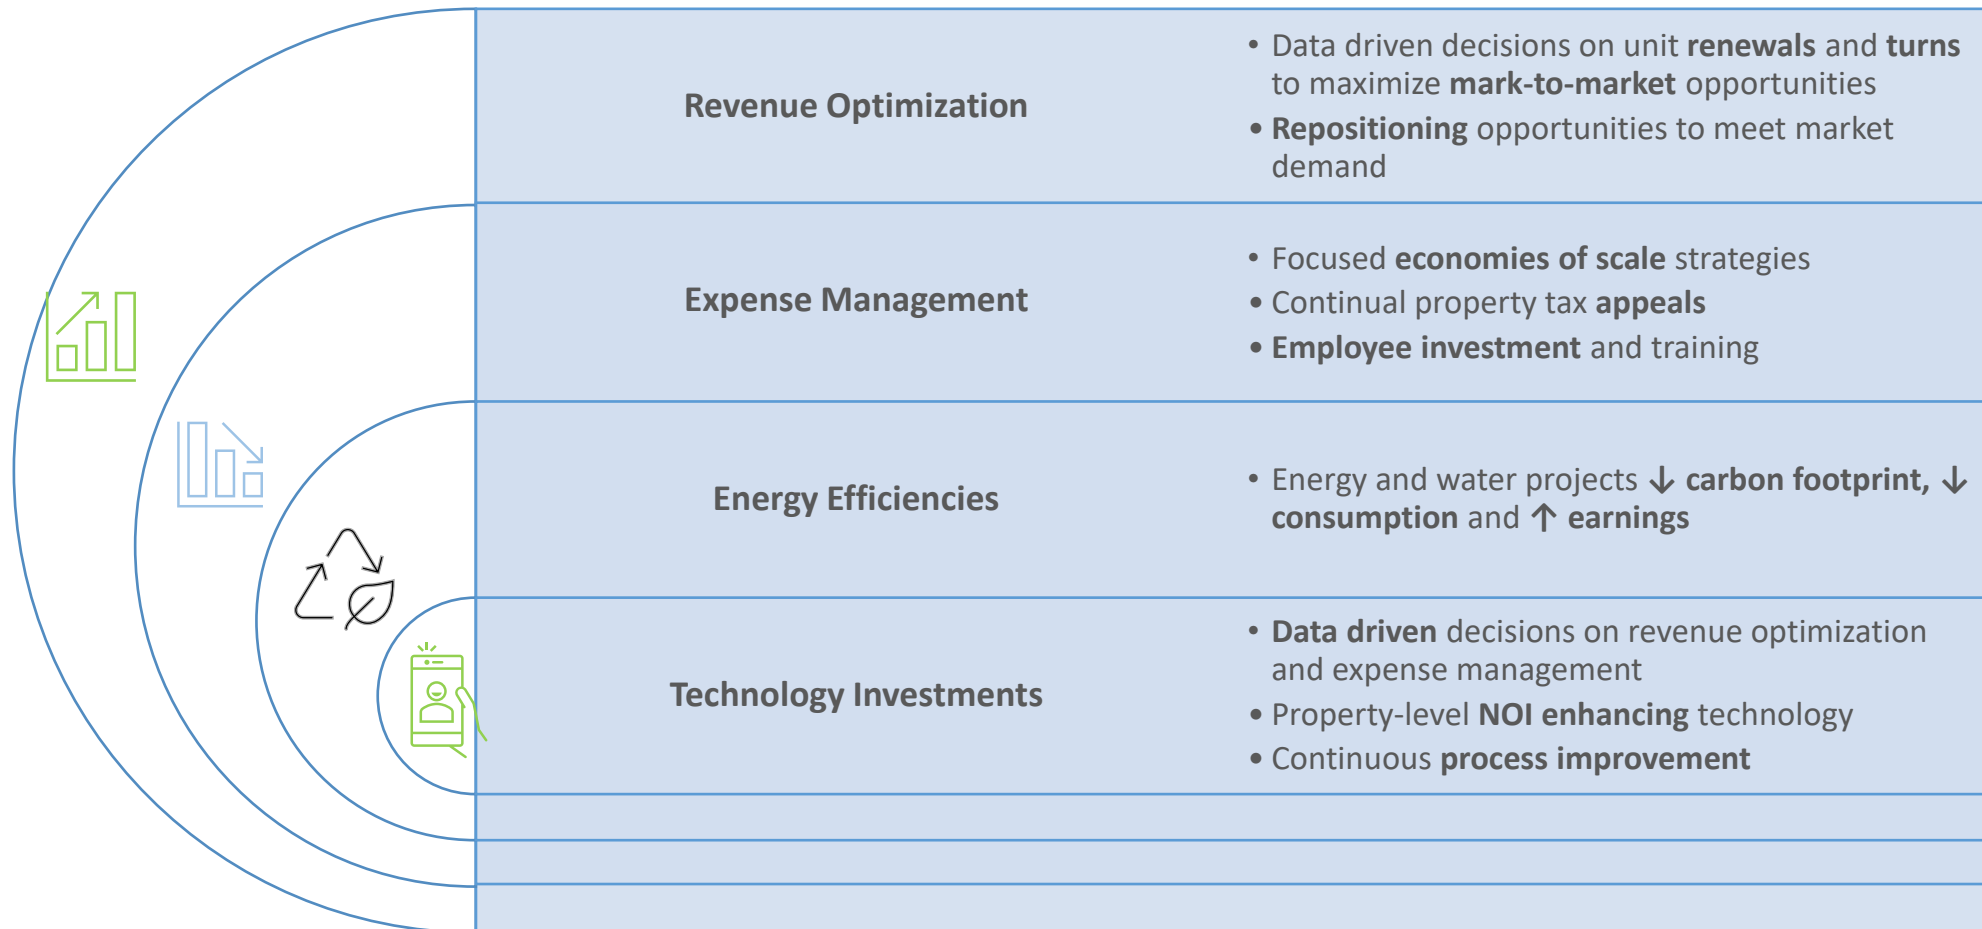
Revenue Optimization

• Data driven decisions on unit renewals and turns to maximize mark-to-market opportunities
• Repositioning opportunities to meet market demand

Expense Management

• Focused economies of scale strategies
• Continual property tax appeals
• Employee investment and training

Energy Efficiencies

• Energy and water projects ↓ carbon footprint, ↓ consumption and ↑ earnings

Technology Investments

• Data driven decisions on revenue optimization and expense management
• Property-level NOI enhancing technology
• Continuous process improvement